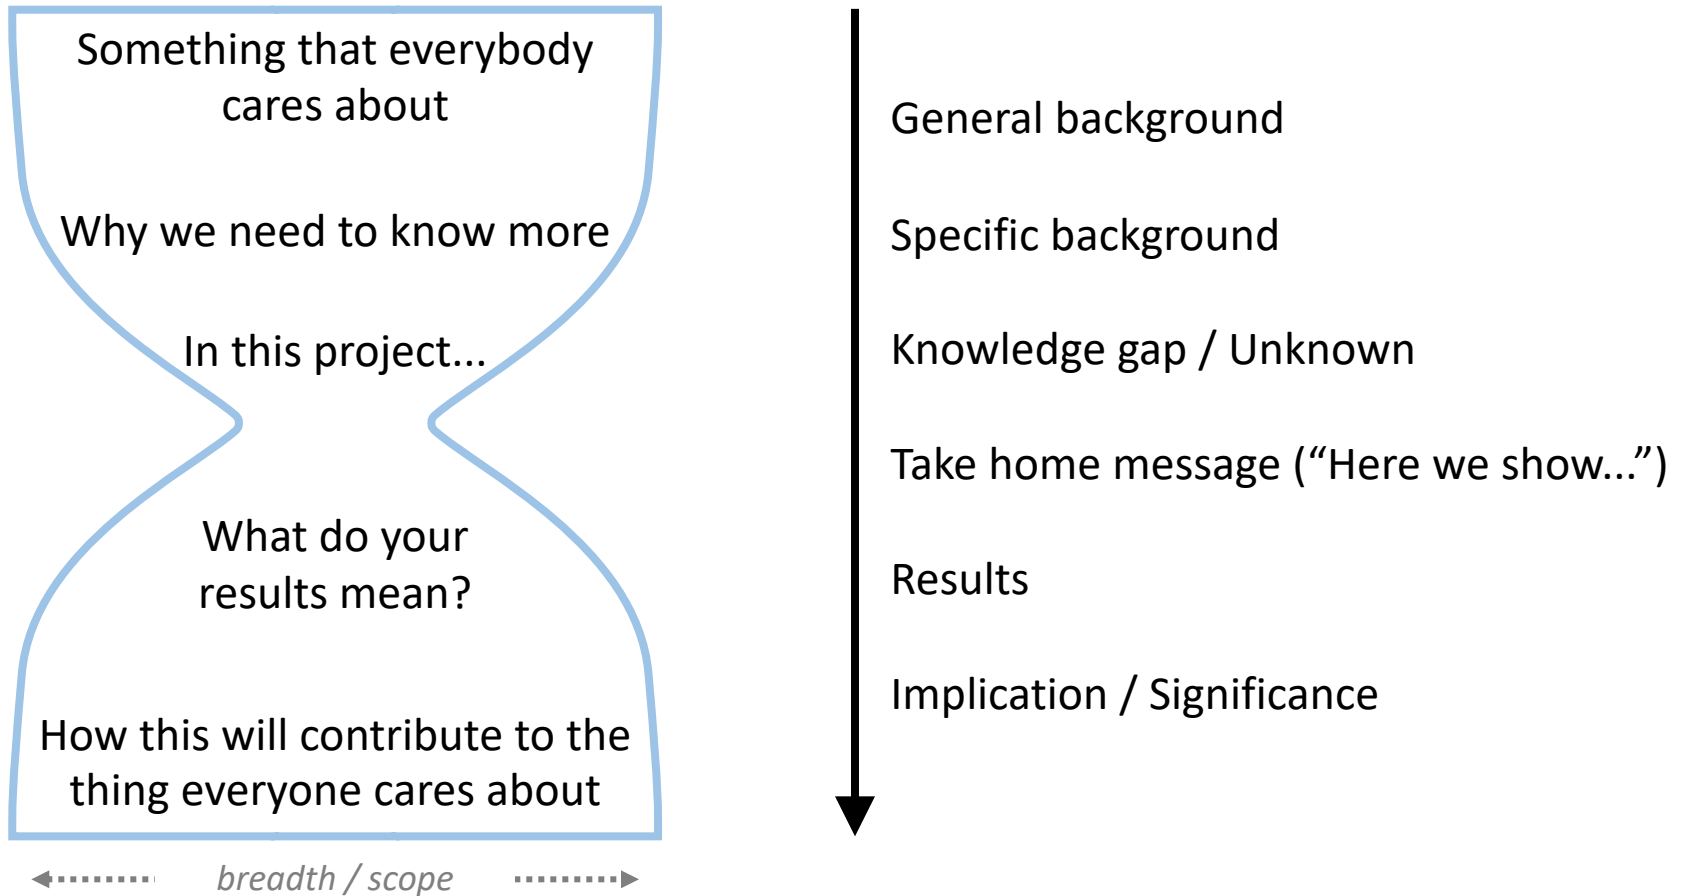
Something that everybody cares about

Why we need to know more

In this project...

What do your results mean?

How this will contribute to the thing everyone cares about

breadth / scope

General background

Specific background

Knowledge gap / Unknown

Take home message (“Here we show...”)

Results

Implication / Significance